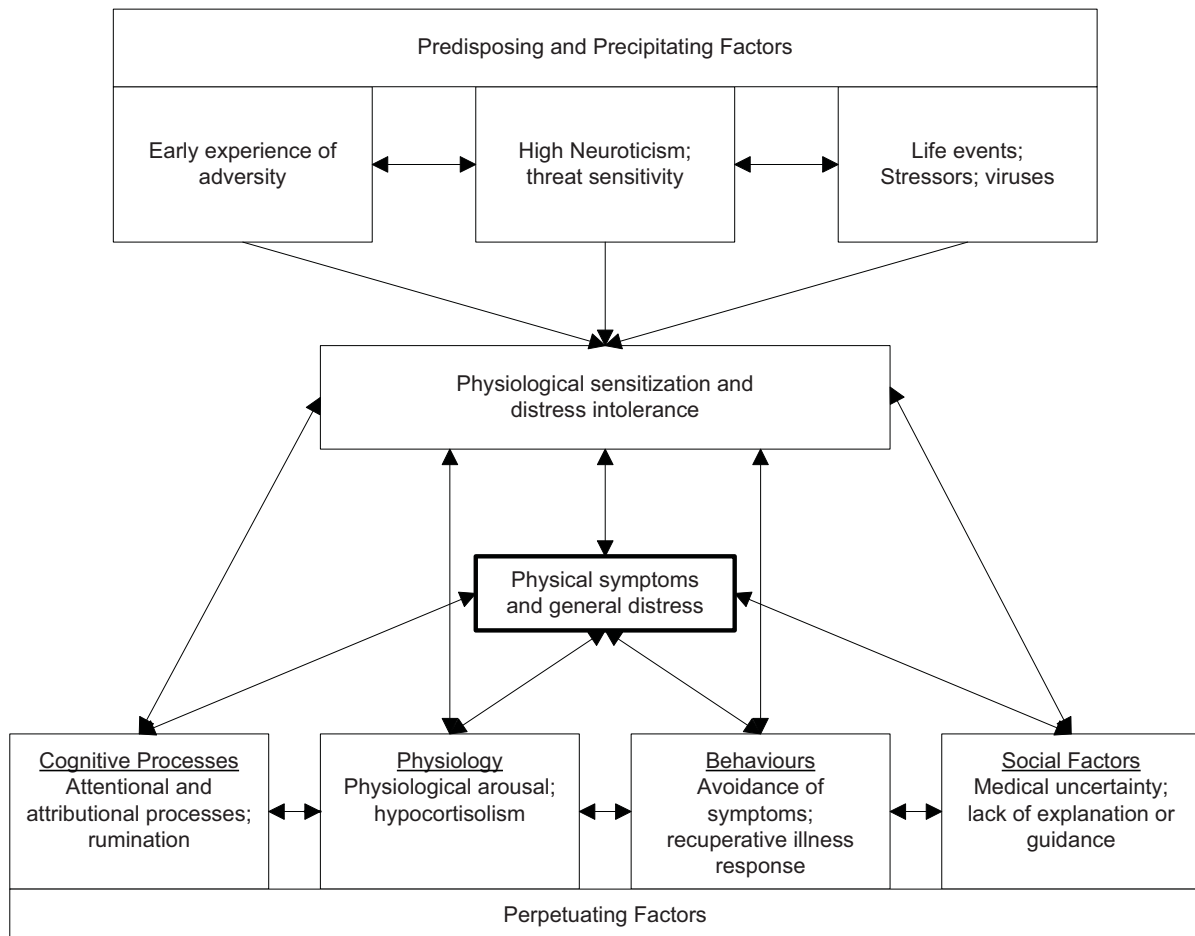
Predisposing and Precipitating Factors

Early experience of adversity

High Neuroticism; threat sensitivity

Life events; Stressors; viruses

Physiological sensitization and distress intolerance

Physical symptoms and general distress

Cognitive Processes
Attentional and attributional processes; rumination

Physiology
Physiological arousal; hypocortisolism

Behaviours
Avoidance of symptoms; recuperative illness response

Social Factors
Medical uncertainty; lack of explanation or guidance

Perpetuating Factors